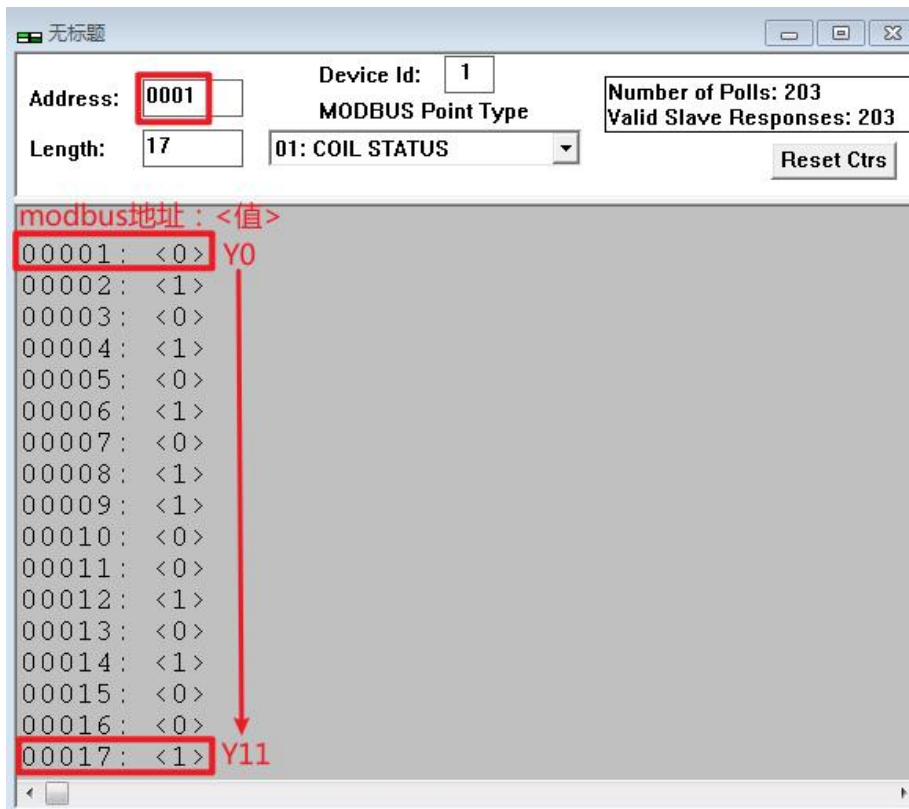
无标题

Address: 0001

Device Id: 1

MODBUS Point Type

Number of Polls: 203
Valid Slave Responses: 203

Length: 17

01: COIL STATUS

Reset Ctrs

modbus地址：<值>

00001: <0> Y0
00002: <1>
00003: <0>
00004: <1>
00005: <0>
00006: <1>
00007: <0>
00008: <1>
00009: <1>
00010: <0>
00011: <0>
00012: <1>
00013: <0>
00014: <1>
00015: <0>
00016: <0>
00017: <1> Y11